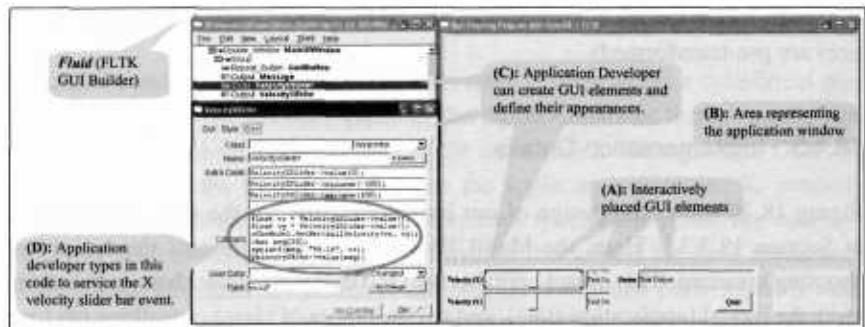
*Fluid* (FLTK GUI Builder)

File Edit View Layout Shell Help

(C): Application Developer can create GUI elements and define their appearances.

(B): Area representing the application window

(A): Interactively placed GUI elements

(D): Application developer types in this code to service the X velocity slider bar event.

Class:

Name: velocitySlider

Extra Code:

float vx = VelocityXSlider->value();

Callback:

User Data:

Type:

Velocity (X)

Velocity (Y)

Quit

OK